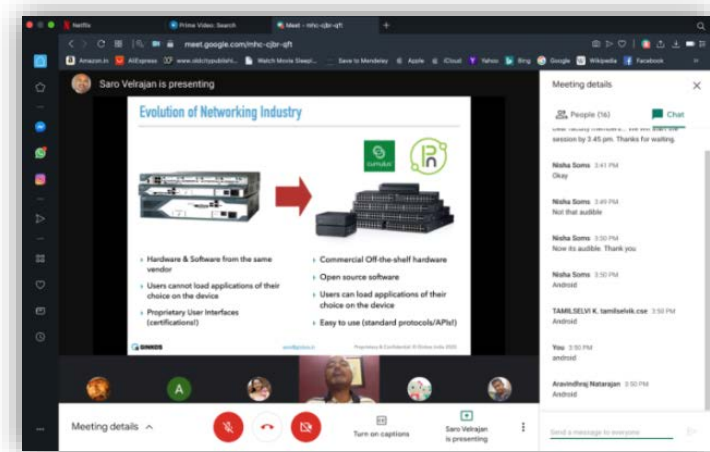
Netflix
Prime Video: Search
Meet - mhc-cjbr-qft

meet.google.com/mhc-cjbr-qft

Amazon.in AliExpress www.ciob/typublishi... Watch Movie Seepl... Save to Mendeley Apple iCloud Yahoo Bing Google Wikipedia Facebook

Saro Velrajan is presenting

Evolution of Networking Industry

Hardware & Software from the same vendor
Users cannot load applications of their choice on the device
Proprietary User Interfaces (certifications!)

Commercial Off-the-shelf hardware
Open source software
Users can load applications of their choice on the device
Easy to use (standard protocols/APIs!)

Proprietary & Confidential © Ekinops India 2020

Meeting details
People (16)
Chat

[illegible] session by 3.45 pm. Thanks for waiting.

Nisha Soms 3:41 PM
Okay

Nisha Soms 3:49 PM
Not that audible

Nisha Soms 3:50 PM
Now its audible. Thank you

Nisha Soms 3:50 PM
Android

TAMILSELVI K. tamilselvik.cse 3:50 PM
Android

You 3:50 PM
android

Aravindhraj Natarajan 3:50 PM
Android

A

Meeting details

Turn on captions

Saro Velrajan is presenting

Send a message to everyone